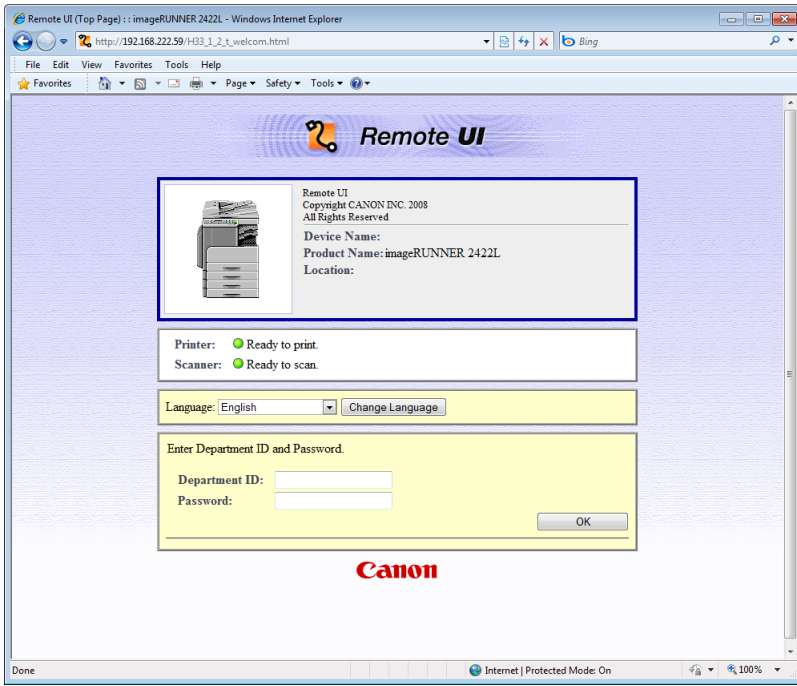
Remote UI (Top Page) : : imageRUNNER 2422L - Windows Internet Explorer

http://192.168.222.59/H33_1_2_t_welcom.html

Bing

File Edit View Favorites Tools Help

Favorites

Page ▾ Safety ▾ Tools ▾

Remote UI

Remote UI
Copyright CANON INC. 2008
All Rights Reserved

Device Name:
Product Name: imageRUNNER 2422L
Location:

Printer: Ready to print.
Scanner: Ready to scan.

Language: English Change Language

Enter Department ID and Password.

Department ID:
Password:

OK

Canon

Done

Internet | Protected Mode: On

100%